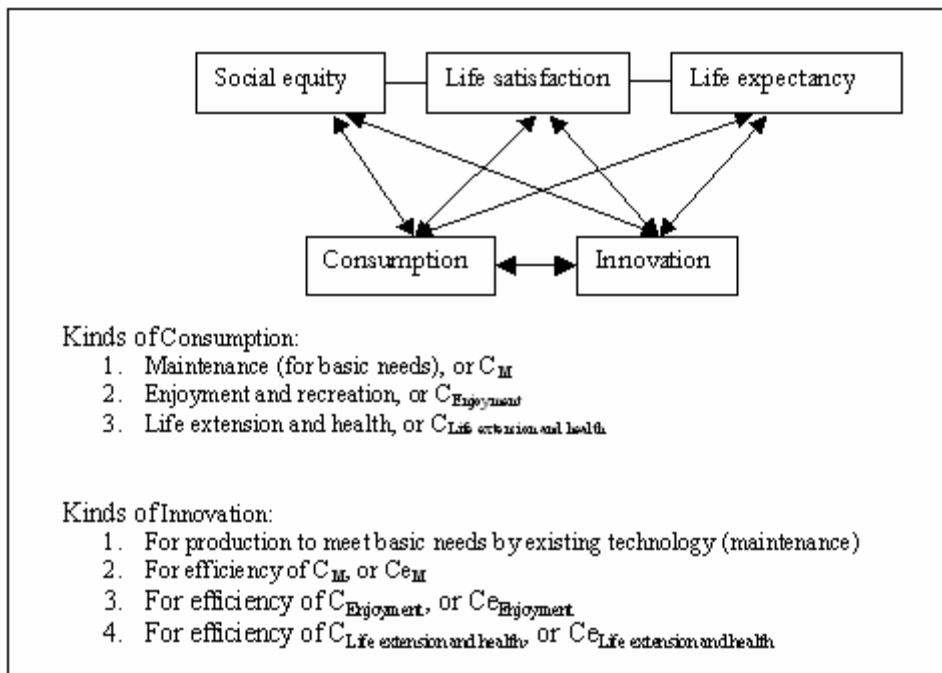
Social equity

Life satisfaction

Life expectancy

Consumption

Innovation

Kinds of Consumption:
1. Maintenance (for basic needs), or $C_M$
2. Enjoyment and recreation, or $C_{Enjoyment}$
3. Life extension and health, or $C_{Life\ extension\ and\ health}$

Kinds of Innovation:
1. For production to meet basic needs by existing technology (maintenance)
2. For efficiency of $C_M$, or $Ce_M$
3. For efficiency of $C_{Enjoyment}$, or $Ce_{Enjoyment}$
4. For efficiency of $C_{Life\ extension\ and\ health}$, or $Ce_{Life\ extension\ and\ health}$